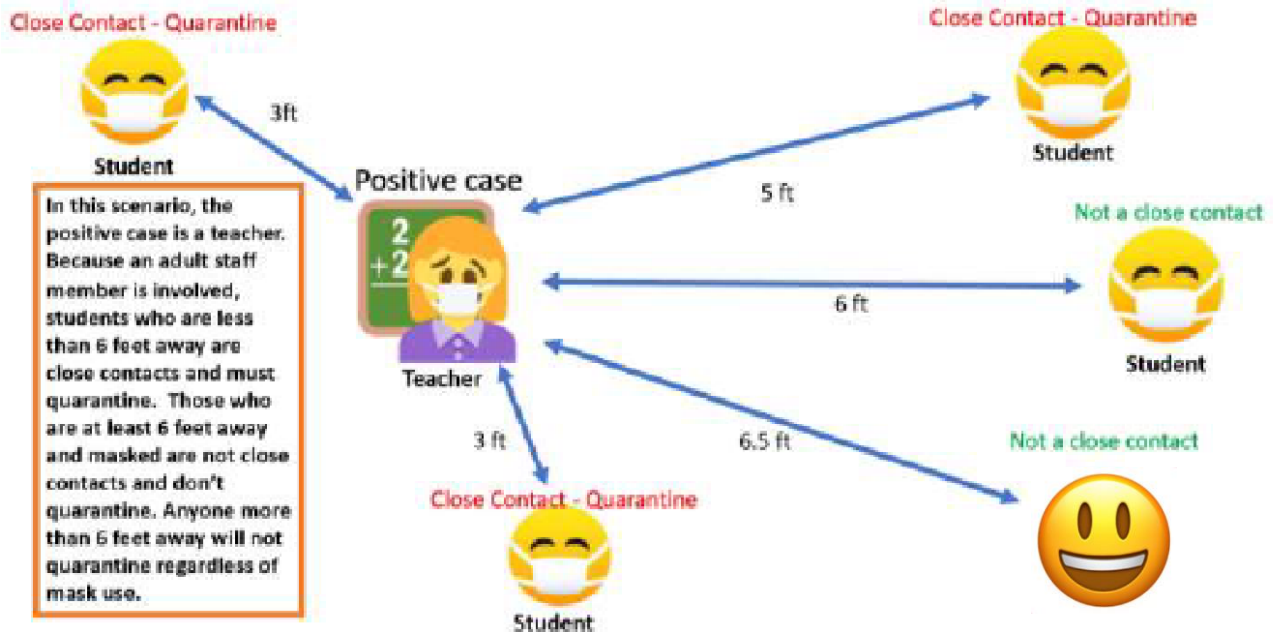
Close Contact - Quarantine

Student

3ft

Close Contact - Quarantine

Student

Positive case

5 ft

2
+2

Not a close contact

6 ft

Student

Teacher

In this scenario, the positive case is a teacher. Because an adult staff member is involved, students who are less than 6 feet away are close contacts and must quarantine. Those who are at least 6 feet away and masked are not close contacts and don't quarantine. Anyone more than 6 feet away will not quarantine regardless of mask use.

3 ft

6.5 ft

Not a close contact

Close Contact - Quarantine

Student